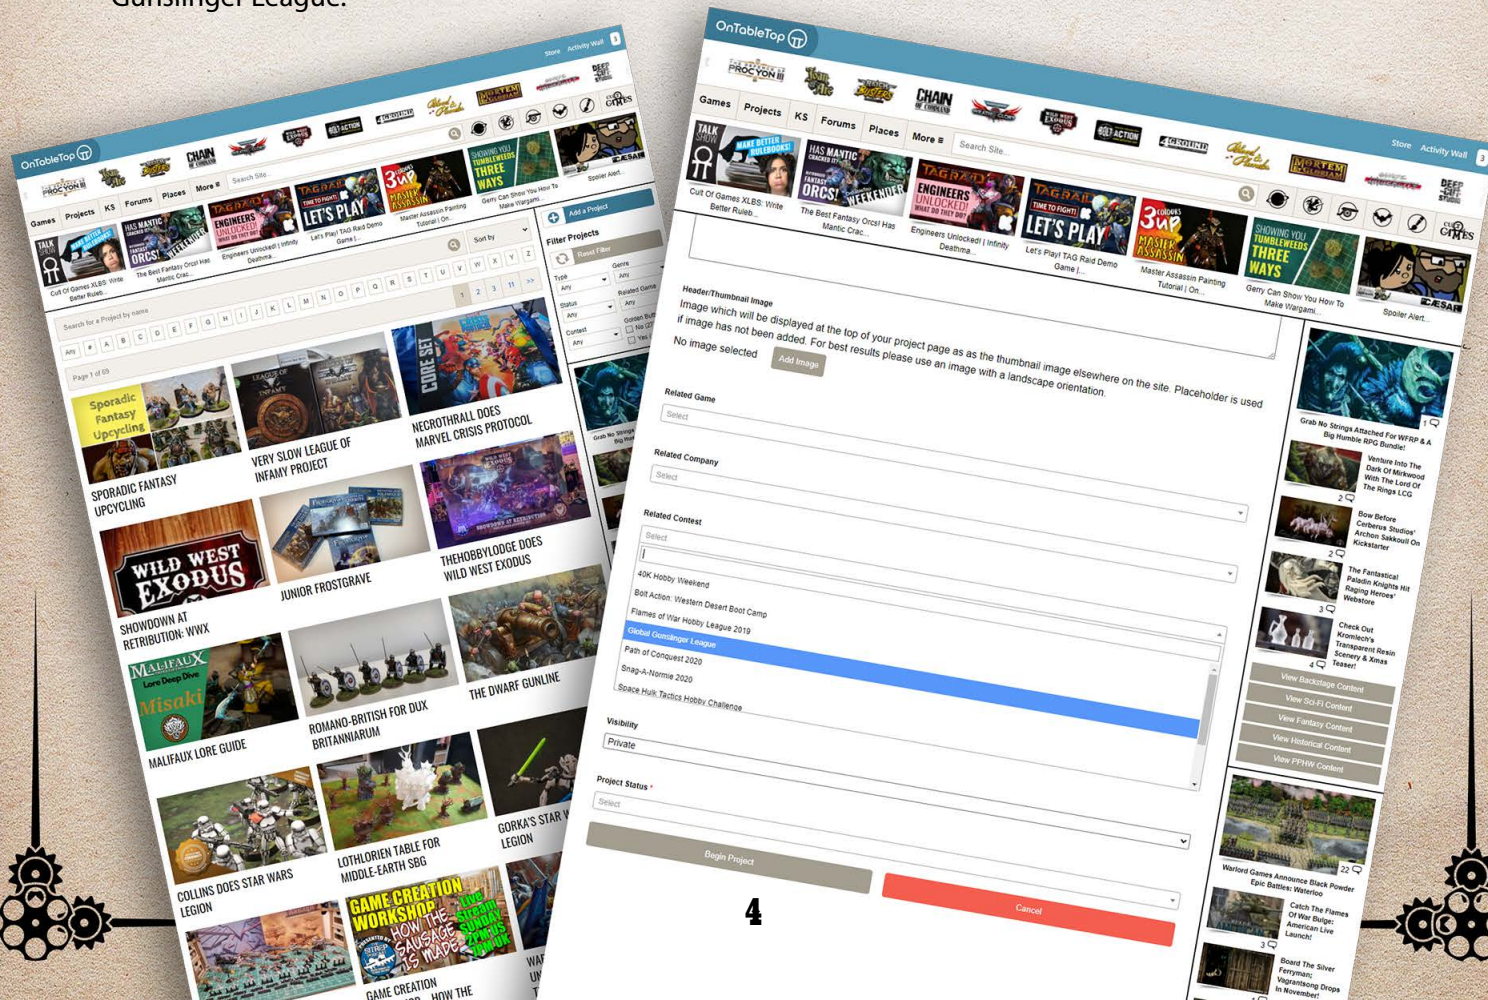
Gunslinger League.

OnTableTop
Store Activity Wall
Games Projects KS Forums Places More
Search Site...
Cult Of Games XLBS: Write Better Rulebooks
The Best Fantasy Orcs! Has Mantic Crac...
Engineers Unlocked! | Infinity Deathma...
Let's Play! TAG Raid Demo Game |...
Master Assassin Painting Tutorial | On...
Gerry Can Show You How To Make Wargami...
Spoiler Alert...
Search for a Project by name
Sort by
Any # A B C D E F G H I J K L M N O P Q R S T U V W X Y Z
Page 1 of 69
1 2 3 11 >>
Add a Project
Filter Projects
Reset Filter
Type Any
Genre Any
Status Any
Related Game Any
Contest Any
SPORADIC FANTASY UPCYCLING
VERY SLOW LEAGUE OF INFAMY PROJECT
NECROTHRALL DOES MARVEL CRISIS PROTOCOL
SHOWDOWN AT RETRIBUTION: WWX
JUNIOR FROSTGRAVE
THEHOBBYLODGE DOES WILD WEST EXODUS
MALIFAUX LORE GUIDE
ROMANO-BRITISH FOR DUX BRITANNIARUM
THE DWARF GUNLINE
COLLINS DOES STAR WARS LEGION
LOTHLORIEN TABLE FOR MIDDLE-EARTH SBG
GORKA'S STAR W... LEGION
GAME CREATION ... HOW THE

Header/Thumbnail Image
Image which will be displayed at the top of your project page as as the thumbnail image elsewhere on the site. Placeholder is used if image has not been added. For best results please use an image with a landscape orientation.
No image selected
Add Image
Related Game
Select
Related Company
Select
Related Contest
Select
40K Hobby Weekend
Bolt Action: Western Desert Boot Camp
Flames of War Hobby League 2019
Global Gunslinger League
Path of Conquest 2020
Snag-A-Normie 2020
Space Hulk Tactics Hobby Challenge
Visibility
Private
Project Status *
Select
Begin Project
Cancel

Grab No Strings Attached For WFRP & A Big Humble RPG Bundle!
Venture Into The Dark Of Mirkwood With The Lord Of The Rings LCG
Bow Before Cerberus Studios' Archon Sakkoull On Kickstarter
The Fantastical Paladin Knights Hit Raging Heroes' Webstore
Check Out Kromlech's Transparent Resin Scenery & Xmas Teaser!
View Backstage Content
View Sci-Fi Content
View Fantasy Content
View Historical Content
View PPHW Content
Warlord Games Announce Black Powder Epic Battles: Waterloo
Catch The Flames Of War Bulge: American Live Launch!
Board The Silver Ferryman; Vagrantsong Drops In November!

4